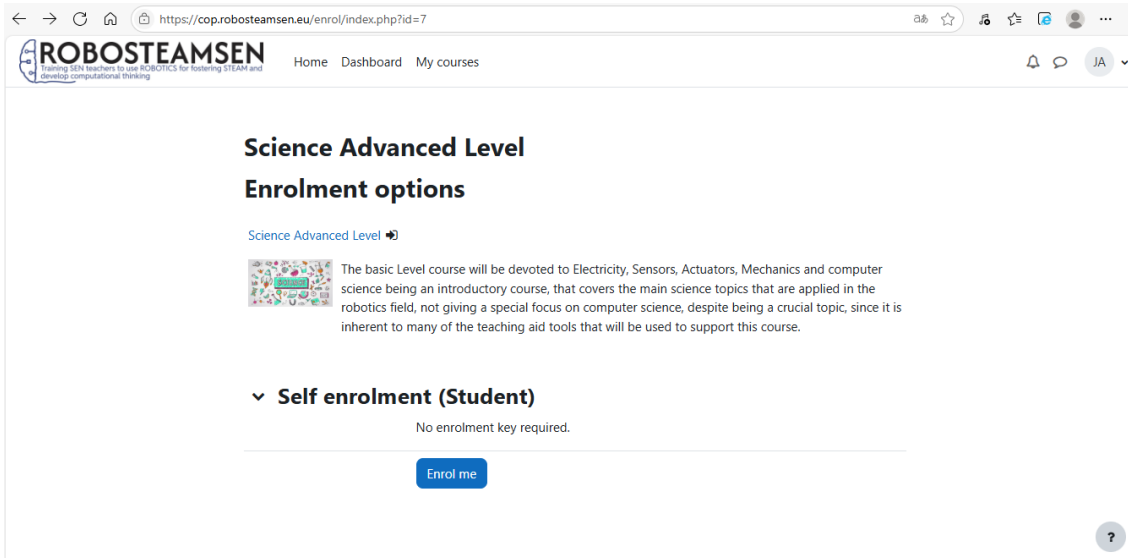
https://cop.robosteamsen.eu/enrol/index.php?id=7

ROBOSTEAMSEN
Training SEN teachers to use ROBOTICS for fostering STEAM and develop computational thinking

Home Dashboard My courses

JA

Science Advanced Level

Enrolment options

Science Advanced Level

The basic Level course will be devoted to Electricity, Sensors, Actuators, Mechanics and computer science being an introductory course, that covers the main science topics that are applied in the robotics field, not giving a special focus on computer science, despite being a crucial topic, since it is inherent to many of the teaching aid tools that will be used to support this course.

Self enrolment (Student)

No enrolment key required.

Enrol me

?